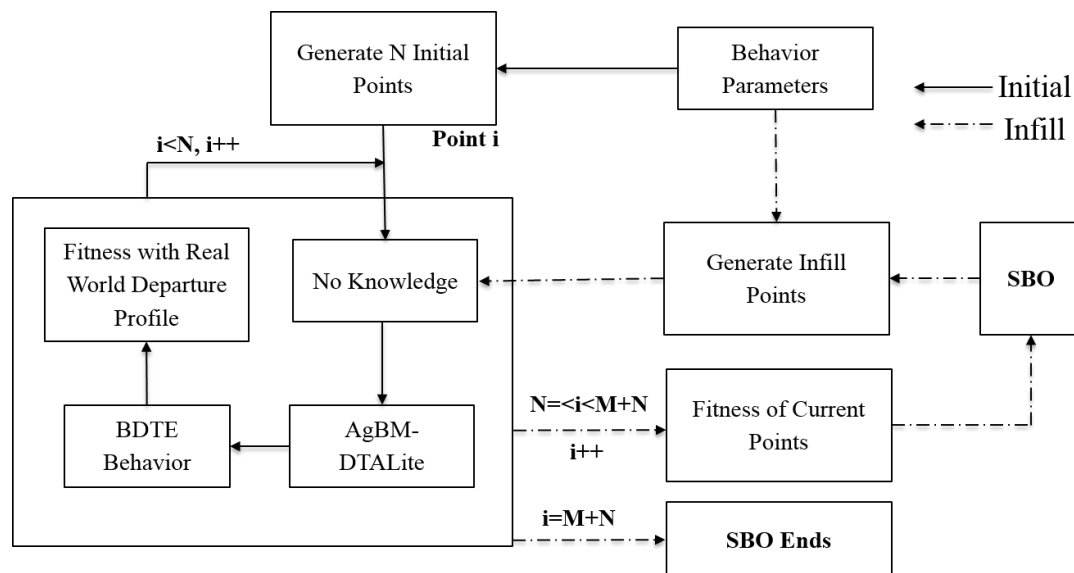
Generate N Initial Points

Behavior Parameters

Initial

Infill

Point i

i<N, i++

Fitness with Real World Departure Profile

No Knowledge

Generate Infill Points

SBO

BDTE Behavior

AgBM-DTALite

N=<i<M+N

i++

Fitness of Current Points

i=M+N

SBO Ends